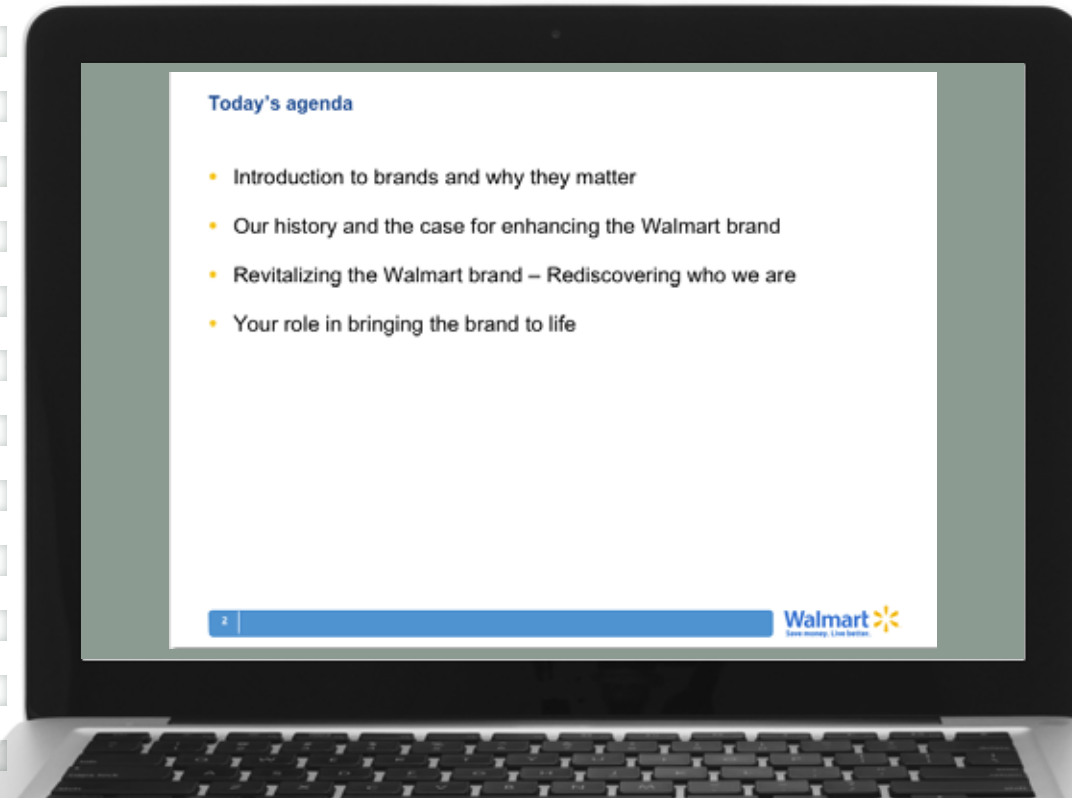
Today's agenda

- Introduction to brands and why they matter
- Our history and the case for enhancing the Walmart brand
- Revitalizing the Walmart brand – Rediscovering who we are
- Your role in bringing the brand to life

2

Walmart
Save money. Live better.